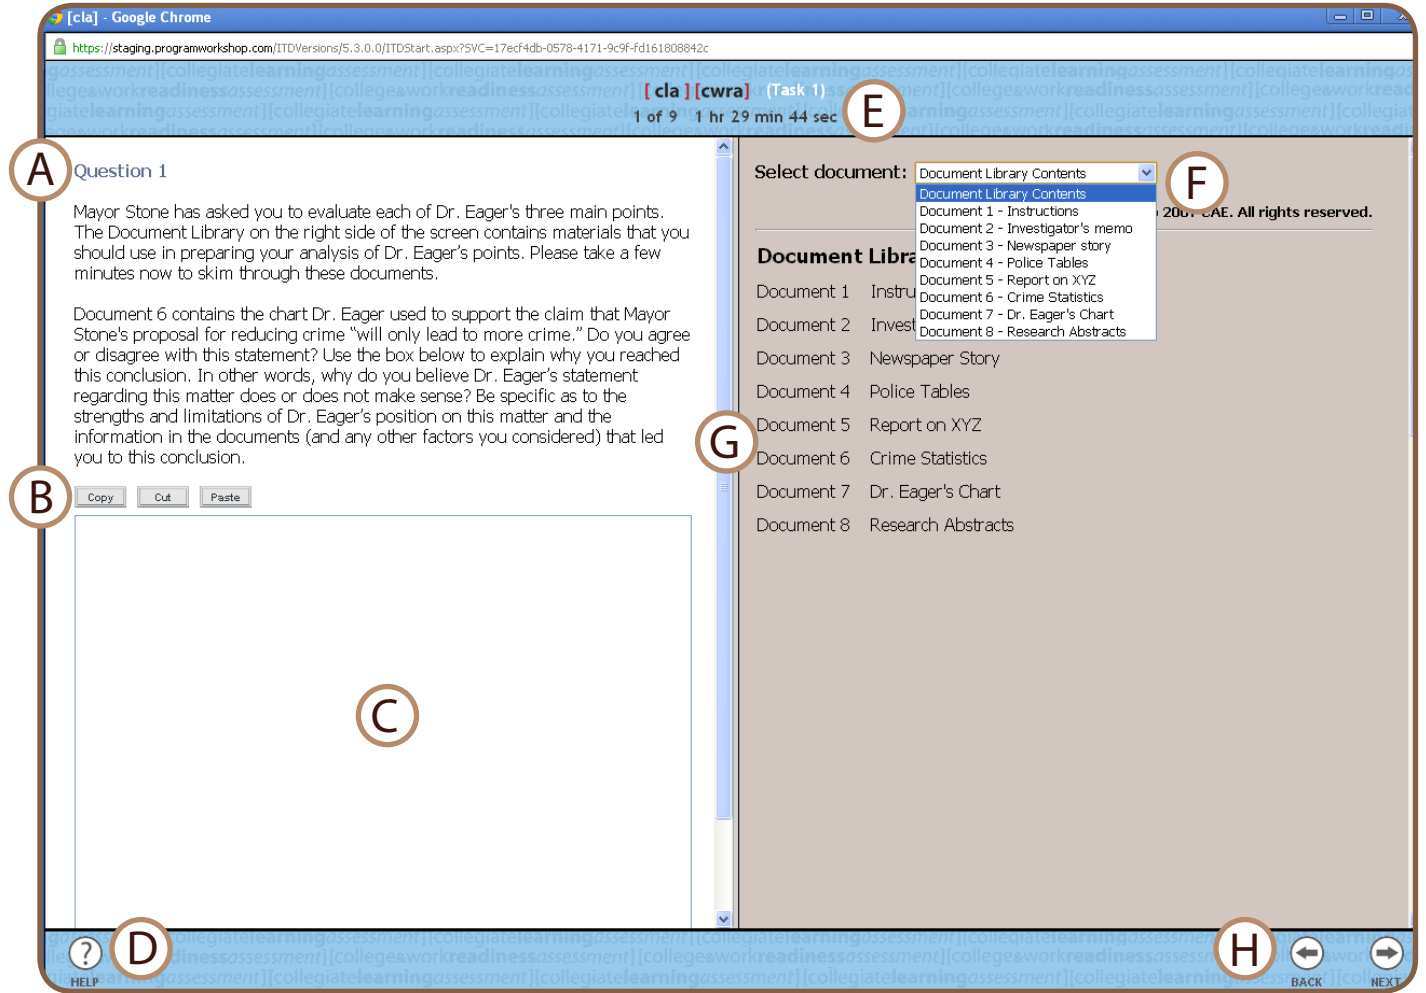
[cla] - Google Chrome

https://staging.programworkshop.com/ITDVersions/5.3.0.0/ITDStart.aspx?SVC=17ecf4db-0578-4171-9c9f-fd161808842c

[ cla ] [cwra] (Task 1)
1 of 9 1 hr 29 min 44 sec

E

A

Question 1

Mayor Stone has asked you to evaluate each of Dr. Eager's three main points. The Document Library on the right side of the screen contains materials that you should use in preparing your analysis of Dr. Eager's points. Please take a few minutes now to skim through these documents.

Document 6 contains the chart Dr. Eager used to support the claim that Mayor Stone's proposal for reducing crime "will only lead to more crime." Do you agree or disagree with this statement? Use the box below to explain why you reached this conclusion. In other words, why do you believe Dr. Eager's statement regarding this matter does or does not make sense? Be specific as to the strengths and limitations of Dr. Eager's position on this matter and the information in the documents (and any other factors you considered) that led you to this conclusion.

B

Copy Cut Paste

C

Select document: Document Library Contents

F

Document Library Contents
Document 1 - Instructions
Document 2 - Investigator's memo
Document 3 - Newspaper story
Document 4 - Police Tables
Document 5 - Report on XYZ
Document 6 - Crime Statistics
Document 7 - Dr. Eager's Chart
Document 8 - Research Abstracts

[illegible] 200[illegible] CAE. All rights reserved.

Document Libra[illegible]

Document 1 Instru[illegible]
Document 2 Invest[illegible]
Document 3 Newspaper Story
Document 4 Police Tables
Document 5 Report on XYZ
Document 6 Crime Statistics
Document 7 Dr. Eager's Chart
Document 8 Research Abstracts

G

D

HELP

H

BACK

NEXT